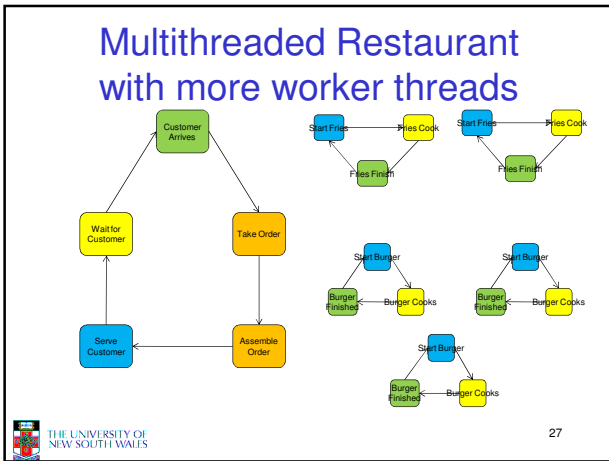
Multithreaded Restaurant with more worker threads

Customer Arrives

Take Order

Assemble Order

Serve Customer

Wait for Customer

Start Fries

Fries Cook

Fries Finish

Start Fries

Fries Cook

Fries Finish

Start Burger

Burger Cooks

Burger Finished

Start Burger

Burger Cooks

Burger Finished

Start Burger

Burger Cooks

Burger Finished

THE UNIVERSITY OF NEW SOUTH WALES

27